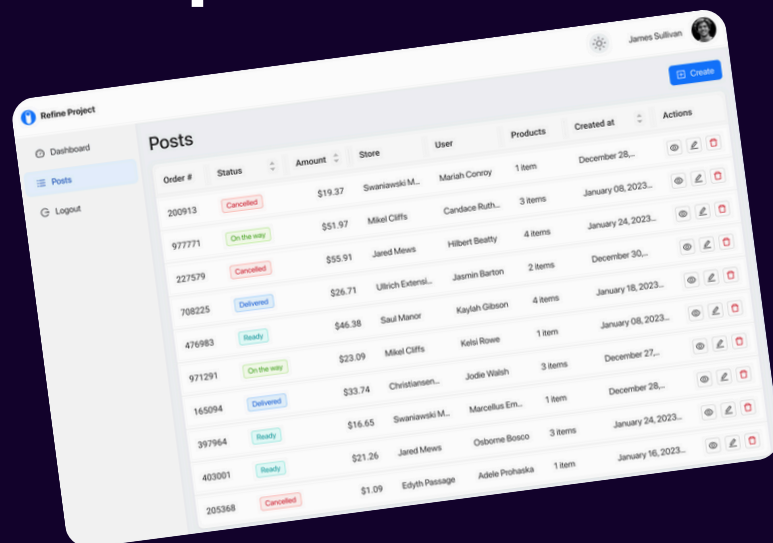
James Sullivan

Create

Refine Project

Dashboard

Posts

Logout

Posts

| Order # | Status | Amount | Store | User | Products | Created at | Actions |
|---|---|---|---|---|---|---|---|
| 200913 | Cancelled | $19.37 | Swaniawski M... | Mariah Conroy | 1 item | December 28,... | |
| 977771 | On the way | $51.97 | Mikel Cliffs | Candace Ruth... | 3 items | January 08, 2023... | |
| 227579 | Cancelled | $55.91 | Jared Mews | Hilbert Beatty | 4 items | January 24, 2023... | |
| 708225 | Delivered | $26.71 | Ullrich Extensi... | Jasmin Barton | 2 items | December 30,... | |
| 476983 | Ready | $46.38 | Saul Manor | Kaylah Gibson | 4 items | January 18, 2023... | |
| 971291 | On the way | $23.09 | Mikel Cliffs | Kelsi Rowe | 1 item | January 08, 2023... | |
| 165094 | Delivered | $33.74 | Christiansen... | Jodie Walsh | 3 items | December 27,... | |
| 397964 | Ready | $16.65 | Swaniawski M... | Marcellus Em... | 1 item | December 28,... | |
| 403001 | Ready | $21.26 | Jared Mews | Osborne Bosco | 3 items | January 24, 2023... | |
| 205368 | Cancelled | $1.09 | Edyth Passage | Adele Prohaska | 1 item | January 16, 2023... | |